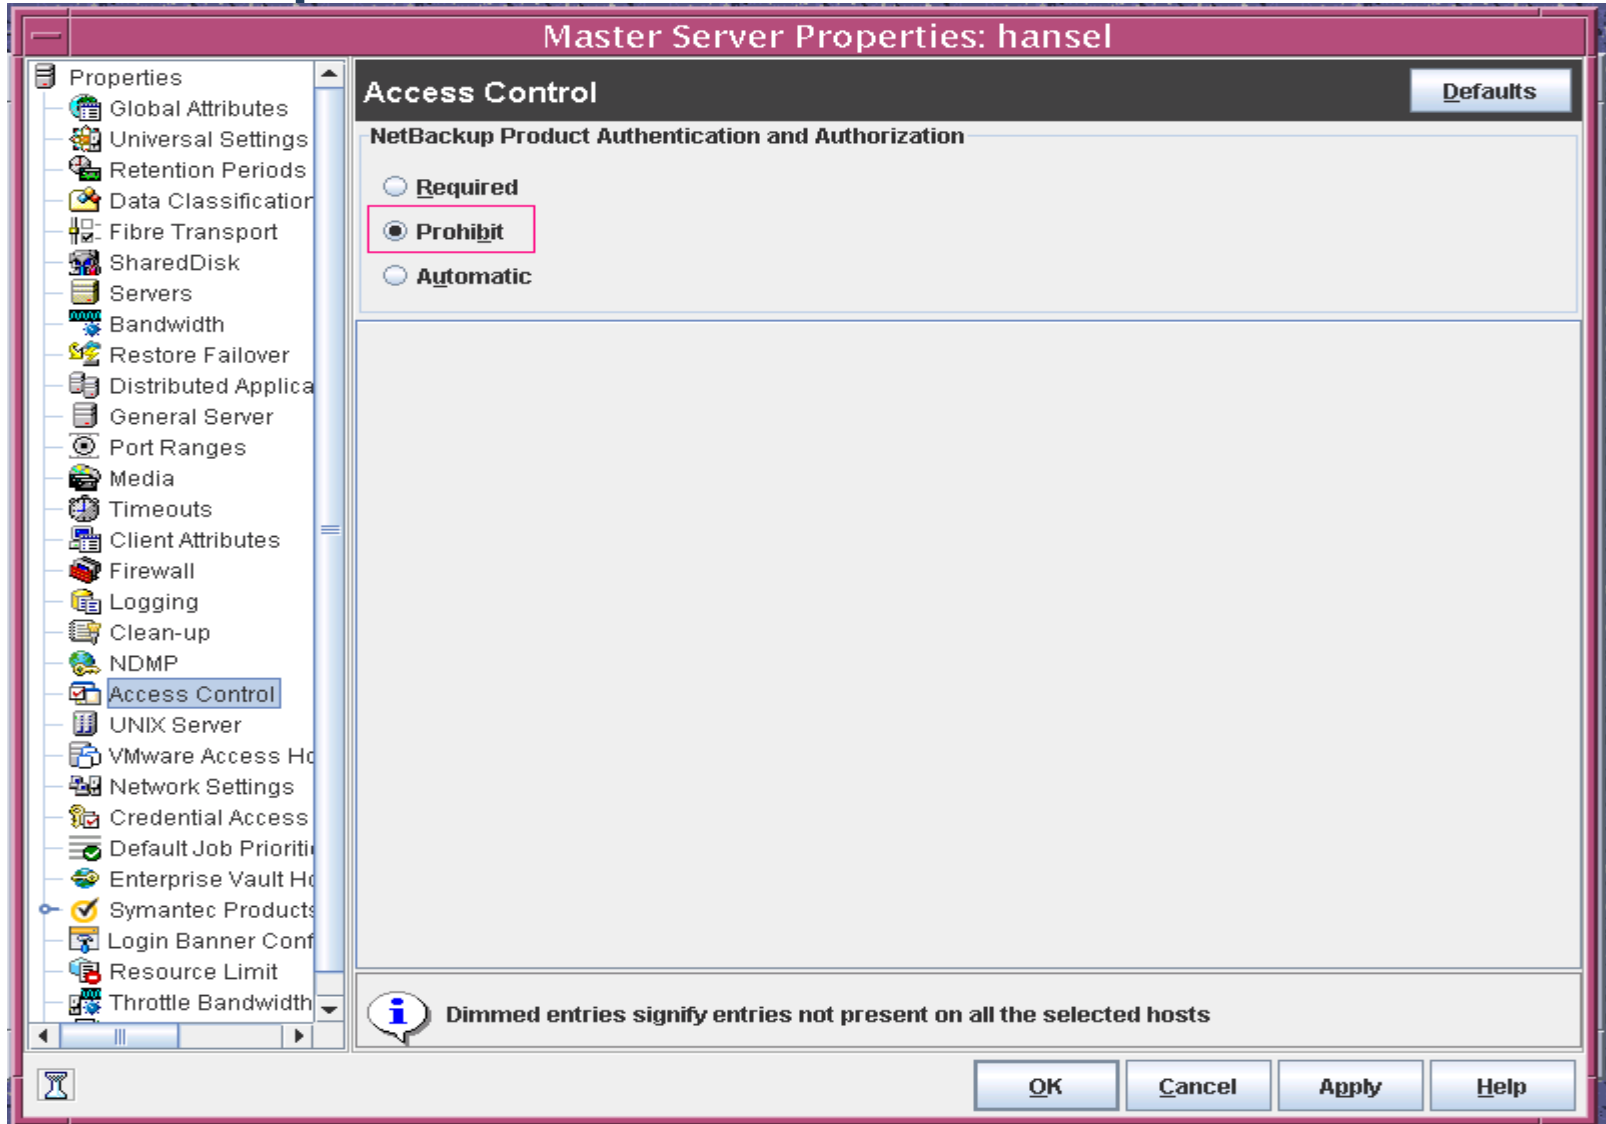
Master Server Properties: hansel

Properties
Global Attributes
Universal Settings
Retention Periods
Data Classification
Fibre Transport
SharedDisk
Servers
Bandwidth
Restore Failover
Distributed Applica
General Server
Port Ranges
Media
Timeouts
Client Attributes
Firewall
Logging
Clean-up
NDMP
Access Control
UNIX Server
VMware Access Ho
Network Settings
Credential Access
Default Job Prioriti
Enterprise Vault Ho
Symantec Products
Login Banner Conf
Resource Limit
Throttle Bandwidth

Access Control
Defaults

NetBackup Product Authentication and Authorization
Required
Prohibit
Automatic

Dimmed entries signify entries not present on all the selected hosts

OK
Cancel
Apply
Help